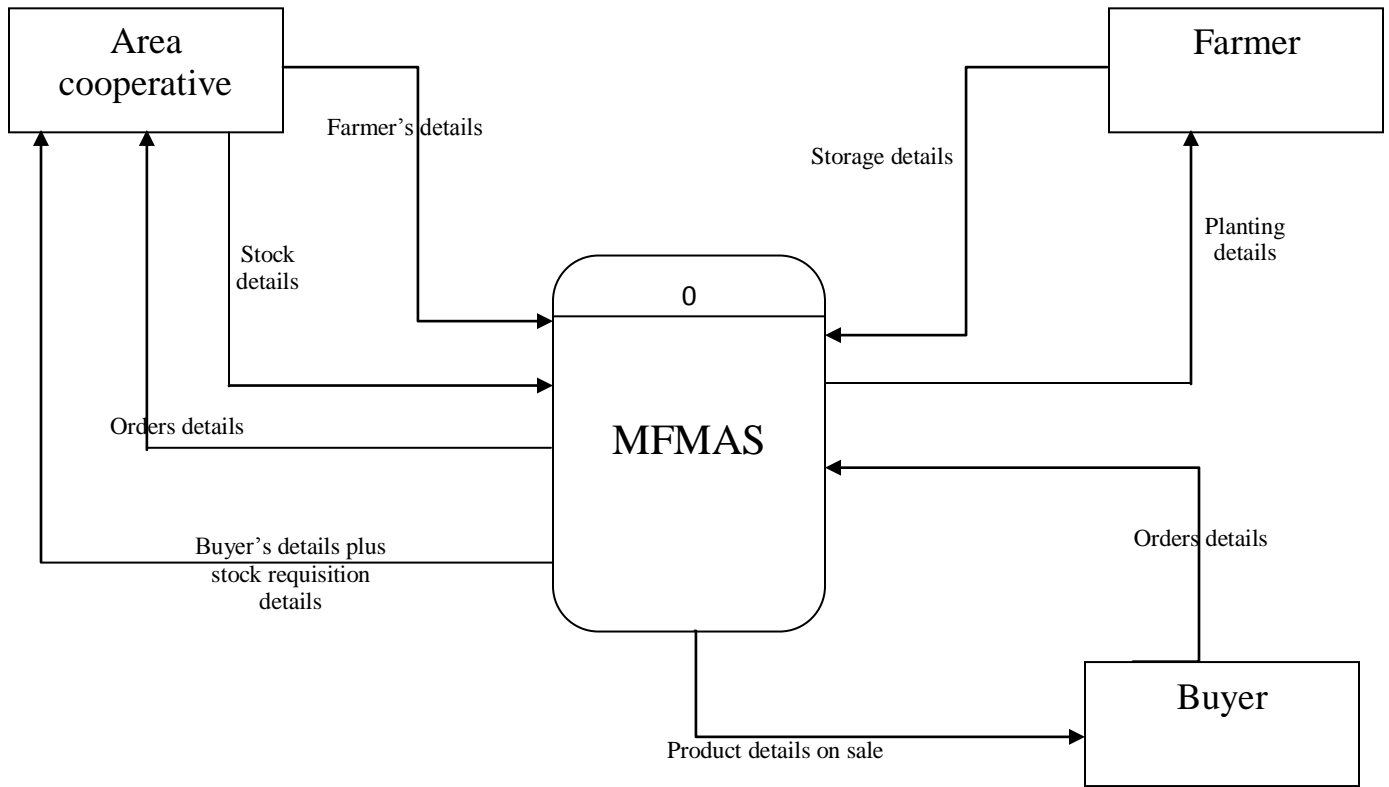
Area cooperative

Farmer

Farmer's details

Storage details

Stock details

Planting details

0

MFMAS

Orders details

Buyer's details plus stock requisition details

Orders details

Buyer

Product details on sale